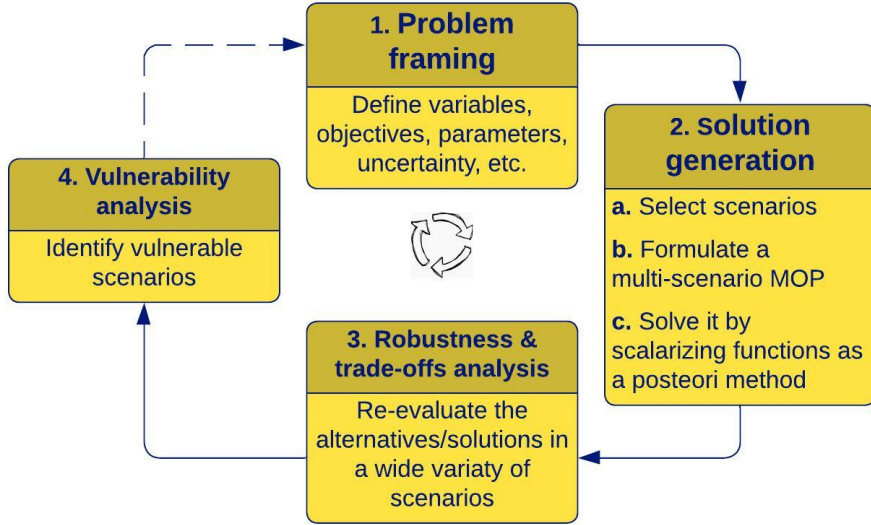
1. Problem framing

Define variables, objectives, parameters, uncertainty, etc.

2. Solution generation

a. Select scenarios

b. Formulate a multi-scenario MOP

c. Solve it by scalarizing functions as a posteori method

3. Robustness & trade-offs analysis

Re-evaluate the alternatives/solutions in a wide variaty of scenarios

4. Vulnerability analysis

Identify vulnerable scenarios